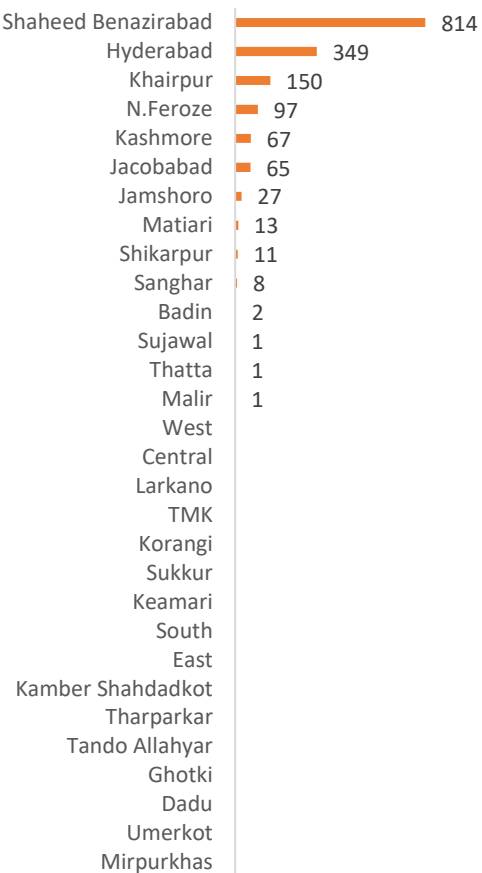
| District | Value |
|---|---|
| Shaheed Benazirabad | 814 |
| Hyderabad | 349 |
| Khairpur | 150 |
| N.Feroze | 97 |
| Kashmore | 67 |
| Jacobabad | 65 |
| Jamshoro | 27 |
| Matiari | 13 |
| Shikarpur | 11 |
| Sanghar | 8 |
| Badin | 2 |
| Sujawal | 1 |
| Thatta | 1 |
| Malir | 1 |
| West | |
| Central | |
| Larkano | |
| TMK | |
| Korangi | |
| Sukkur | |
| Keamari | |
| South | |
| East | |
| Kamber Shahdadkot | |
| Tharparkar | |
| Tando Allahyar | |
| Ghotki | |
| Dadu | |
| Umerkot | |
| Mirpurkhas | |